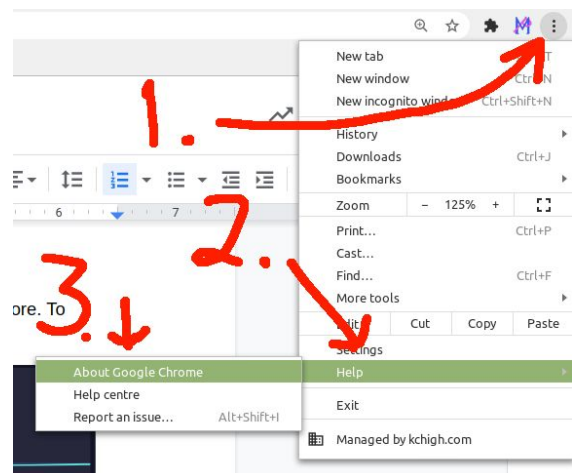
New tab
New window Ctrl+N
New incognito wind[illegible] Ctrl+Shift+N
1.
History
Downloads Ctrl+J
Bookmarks
Zoom – 125% +
Print... Ctrl+P
Cast...
Find... Ctrl+F
More tools
2.
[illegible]it Cut Copy Paste
Settings
Help
Exit
Managed by kchigh.com
6 7
ore. To
3.
About Google Chrome
Help centre
Report an issue... Alt+Shift+I